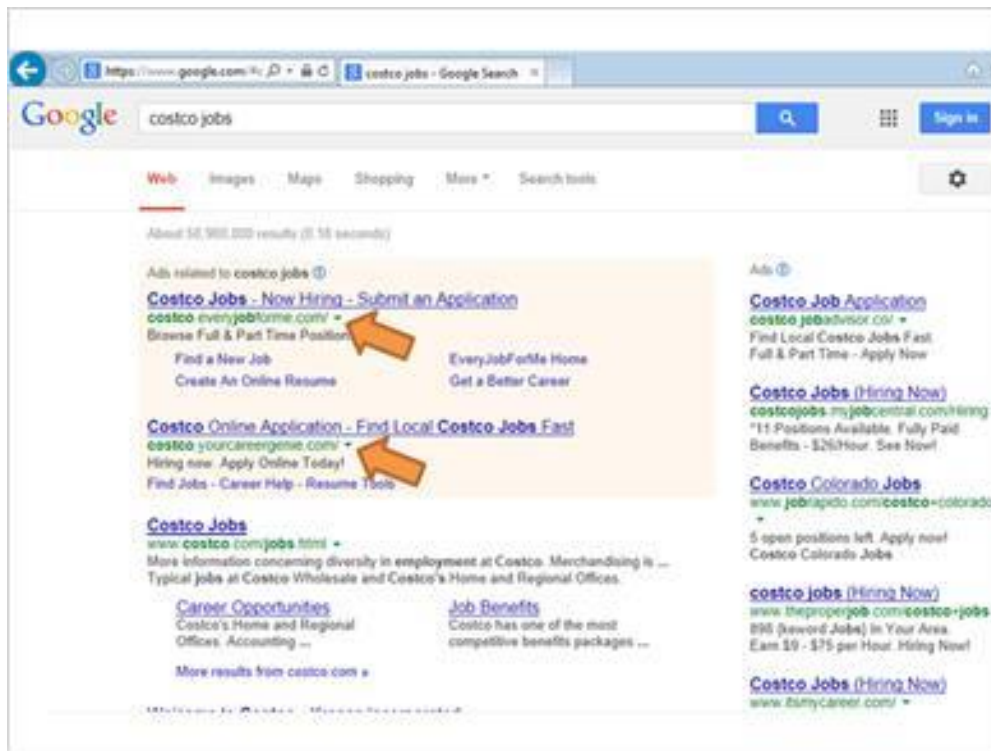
https://www.google.com/ costco jobs - Google Search

Google costco jobs Sign in

Web Images Maps Shopping More Search tools

About 50,900,000 results (0.18 seconds)

Ads related to costco jobs

Costco Jobs - Now Hiring - Submit an Application
costco.everyjobforme.com/
Browse Full & Part Time Positions
Find a New Job
Create An Online Resume
EveryJobForMe Home
Get a Better Career

Costco Online Application - Find Local Costco Jobs Fast
costco.yourcareergenie.com/
Hiring now. Apply Online Today!
Find Jobs - Career Help - Resume Tools

Costco Jobs
www.costco.com/jobs.html
More information concerning diversity in employment at Costco. Merchandising is ... Typical jobs at Costco Wholesale and Costco's Home and Regional Offices.

Career Opportunities
Costco's Home and Regional Offices. Accounting ...

Job Benefits
Costco has one of the most competitive benefits packages ...

More results from costco.com »

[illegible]

Ads

Costco Job Application
costco.jobadvisor.co/
Find Local Costco Jobs Fast. Full & Part Time - Apply Now

Costco Jobs (Hiring Now)
costcojobs.myjobcentral.com/Hiring
"11 Positions Available. Fully Paid Benefits - $26/Hour. See Now!

Costco Colorado Jobs
www.jobrapido.com/costco+colorado
5 open positions left. Apply now! Costco Colorado Jobs

costco jobs (Hiring Now)
www.theproperjob.com/costco+jobs
898 {keword Jobs} In Your Area. Earn $9 - $75 per Hour. Hiring Now!

Costco Jobs (Hiring Now)
www.itsmycareer.com/